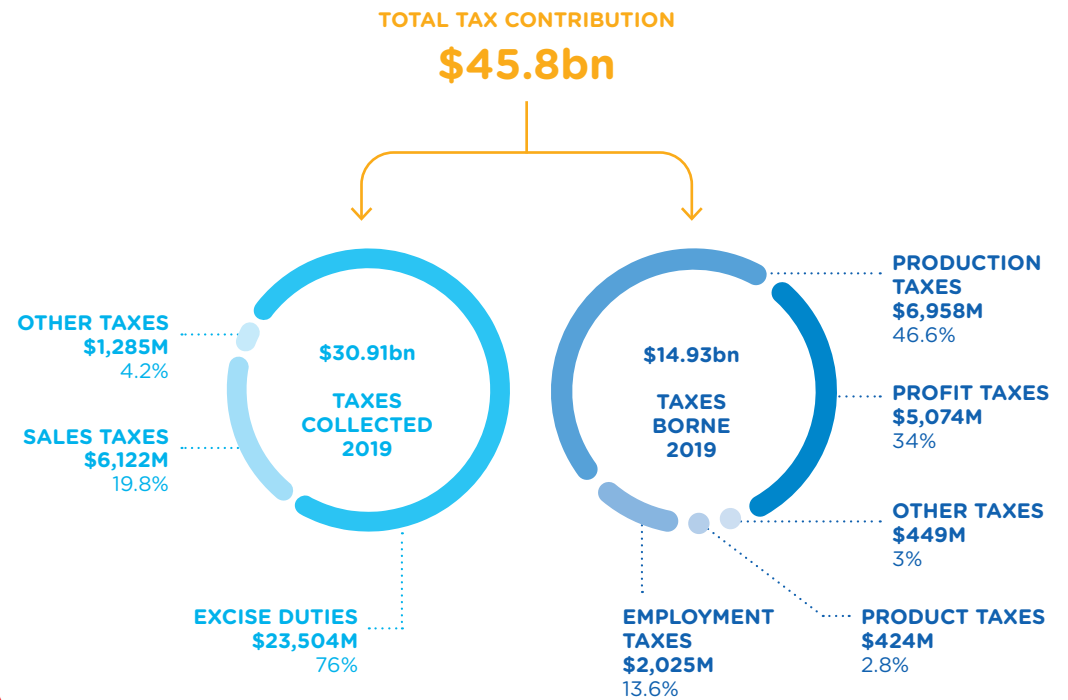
TOTAL TAX CONTRIBUTION
$45.8bn

$30.91bn
TAXES COLLECTED 2019

OTHER TAXES
$1,285M
4.2%

SALES TAXES
$6,122M
19.8%

EXCISE DUTIES
$23,504M
76%

$14.93bn
TAXES BORNE 2019

PRODUCTION TAXES
$6,958M
46.6%

PROFIT TAXES
$5,074M
34%

OTHER TAXES
$449M
3%

EMPLOYMENT TAXES
$2,025M
13.6%

PRODUCT TAXES
$424M
2.8%